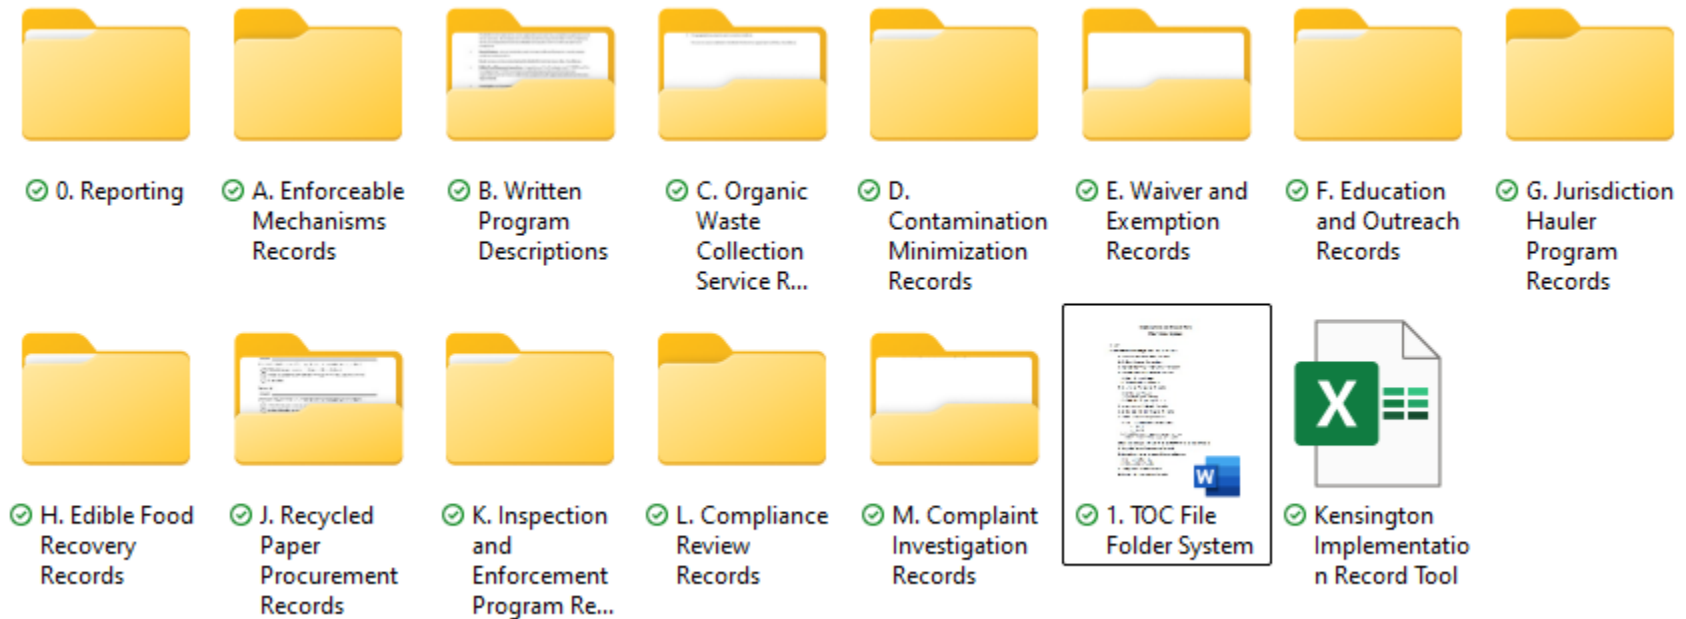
0. Reporting

A. Enforceable Mechanisms Records

B. Written Program Descriptions

C. Organic Waste Collection Service R...

D. Contamination Minimization Records

E. Waiver and Exemption Records

F. Education and Outreach Records

G. Jurisdiction Hauler Program Records

H. Edible Food Recovery Records

J. Recycled Paper Procurement Records

K. Inspection and Enforcement Program Re...

L. Compliance Review Records

M. Complaint Investigation Records

1. TOC File Folder System

Kensington Implementation Record Tool